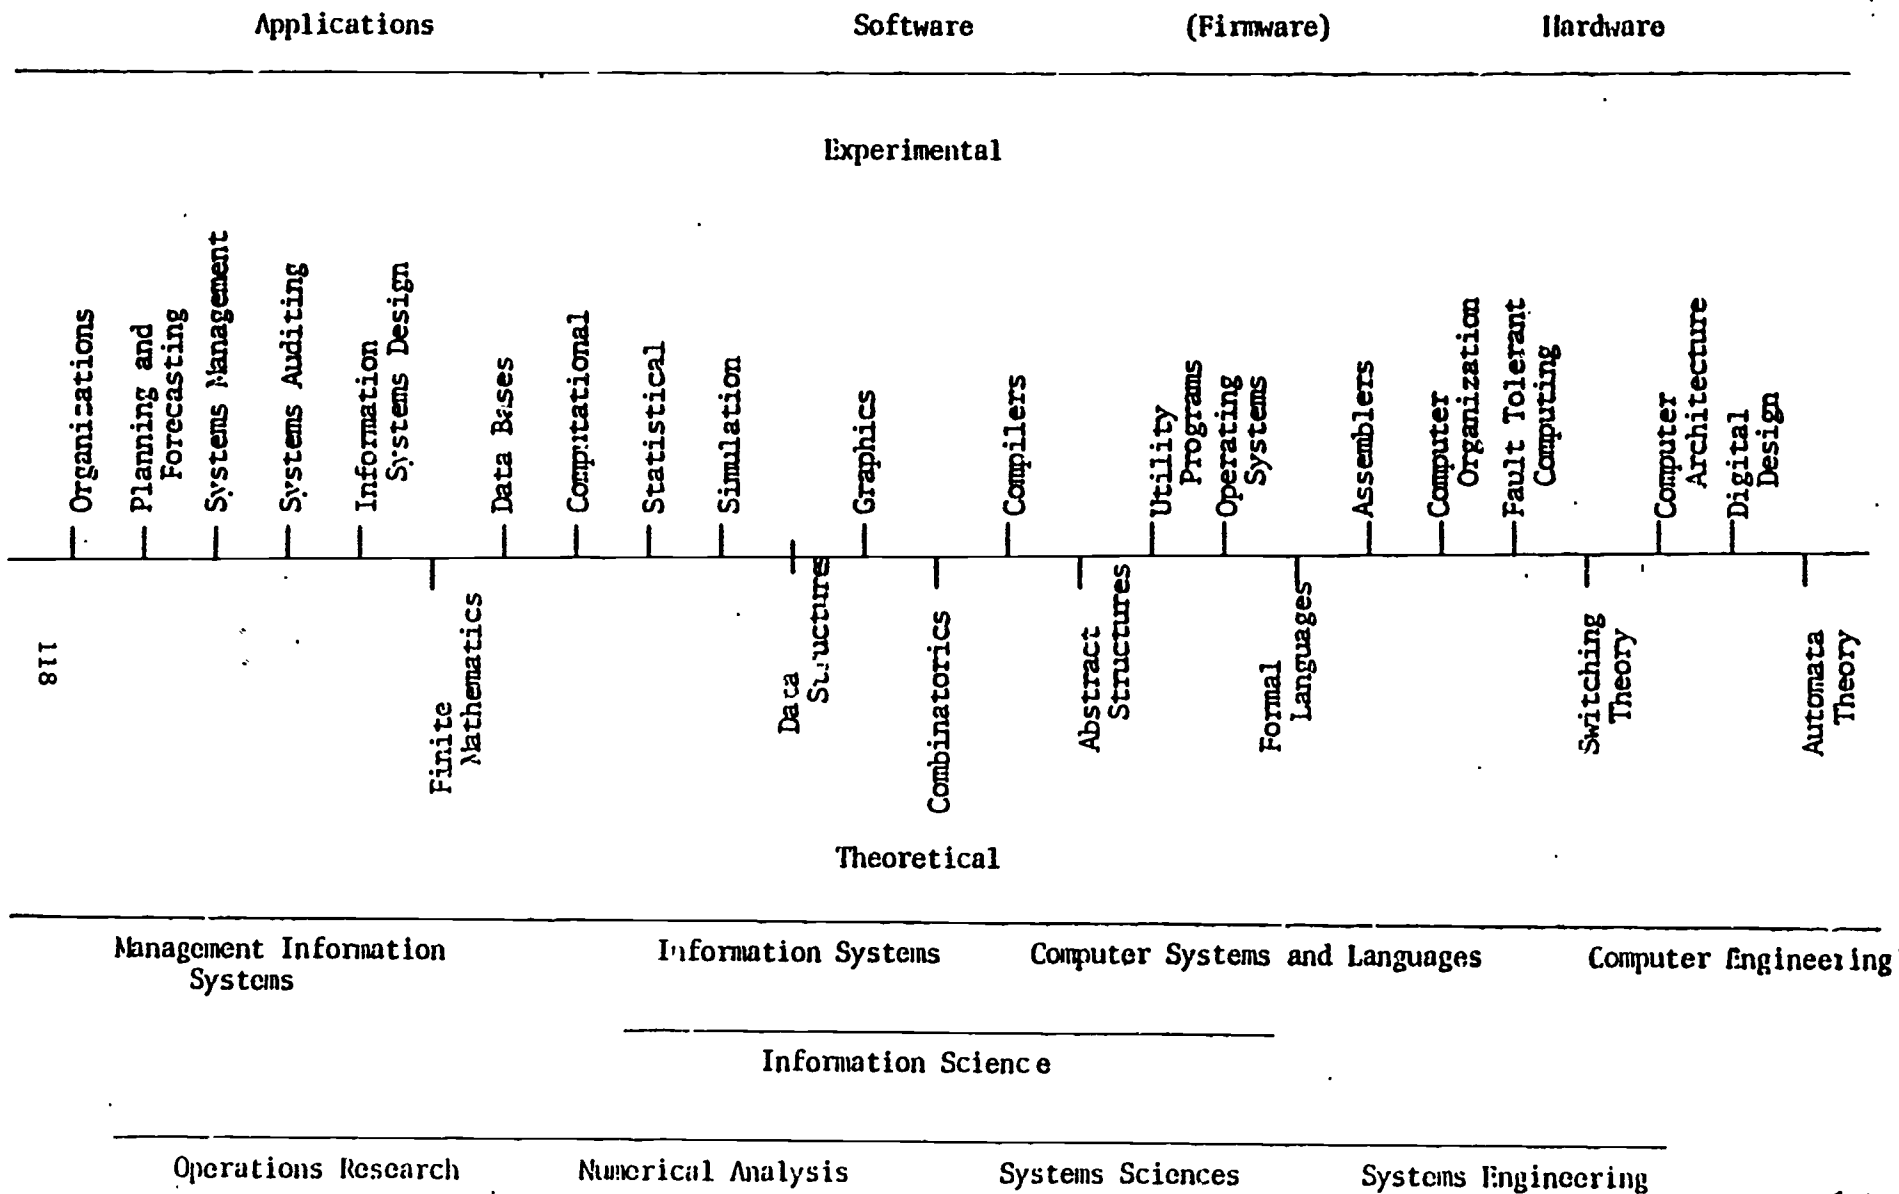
Applications Software (Firmware) Hardware

Experimental

Organizations
Planning and Forecasting
Systems Management
Systems Auditing
Information Systems Design
Data Bases
Computational
Statistical
Simulation
Graphics
Compilers
Utility Programs
Operating Systems
Assemblers
Computer Organization
Fault Tolerant Computing
Computer Architecture
Digital Design

118

Finite Mathematics
Data Structures
Combinatorics
Abstract Structures
Formal Languages
Switching Theory
Automata Theory

Theoretical

Management Information Systems
Information Systems
Computer Systems and Languages
Computer Engineering

Information Science

Operations Research
Numerical Analysis
Systems Sciences
Systems Engineering